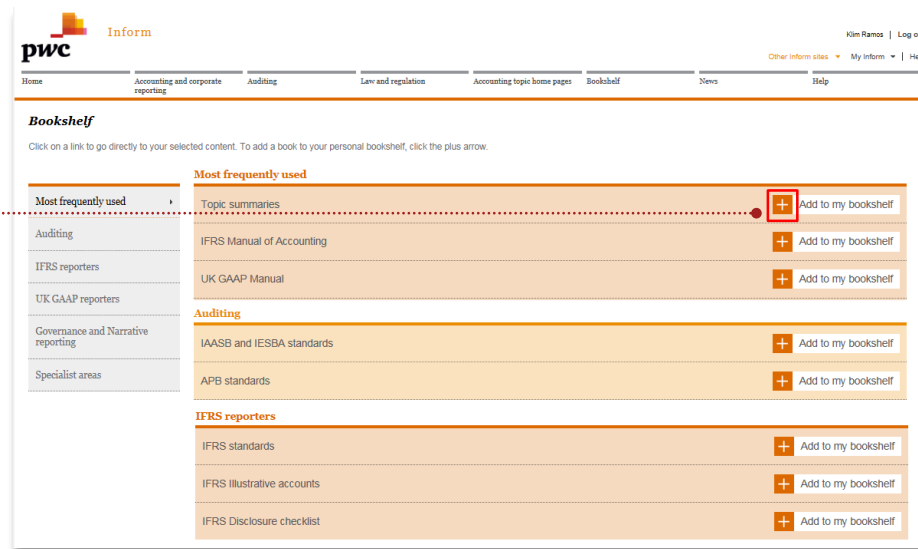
pwc Inform

Klim Ramos | Log o

Other Inform sites ▼ My Inform ▼ | He

Home | Accounting and corporate reporting | Auditing | Law and regulation | Accounting topic home pages | Bookshelf | News | Help

Bookshelf

Click on a link to go directly to your selected content. To add a book to your personal bookshelf, click the plus arrow.

Most frequently used ›
Auditing
IFRS reporters
UK GAAP reporters
Governance and Narrative reporting
Specialist areas

Most frequently used

Topic summaries + Add to my bookshelf

IFRS Manual of Accounting + Add to my bookshelf

UK GAAP Manual + Add to my bookshelf

Auditing

IAASB and IESBA standards + Add to my bookshelf

APB standards + Add to my bookshelf

IFRS reporters

IFRS standards + Add to my bookshelf

IFRS Illustrative accounts + Add to my bookshelf

IFRS Disclosure checklist + Add to my bookshelf